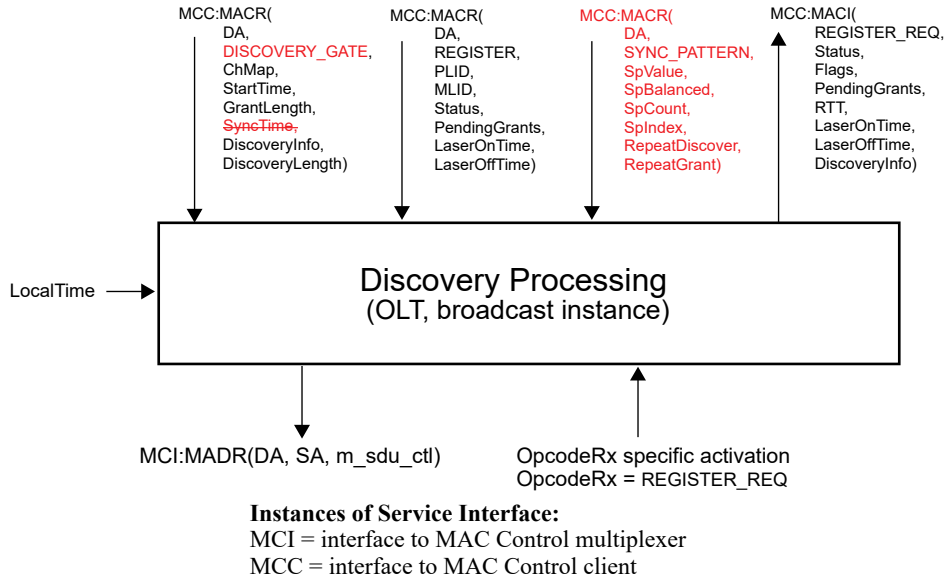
MCC:MACR(
DA,
DISCOVERY_GATE,
ChMap,
StartTime,
GrantLength,
SyncTime,
DiscoveryInfo,
DiscoveryLength)

MCC:MACR(
DA,
REGISTER,
PLID,
MLID,
Status,
PendingGrants,
LaserOnTime,
LaserOffTime)

MCC:MACR(
DA,
SYNC_PATTERN,
SpValue,
SpBalanced,
SpCount,
SpIndex,
RepeatDiscover,
RepeatGrant)

MCC:MACI(
REGISTER_REQ,
Status,
Flags,
PendingGrants,
RTT,
LaserOnTime,
LaserOffTime,
DiscoveryInfo)

LocalTime

Discovery Processing
(OLT, broadcast instance)

MCI:MADR(DA, SA, m_sdu_ctl)

OpcodeRx specific activation
OpcodeRx = REGISTER_REQ

**Instances of Service Interface:**
MCI = interface to MAC Control multiplexer
MCC = interface to MAC Control client